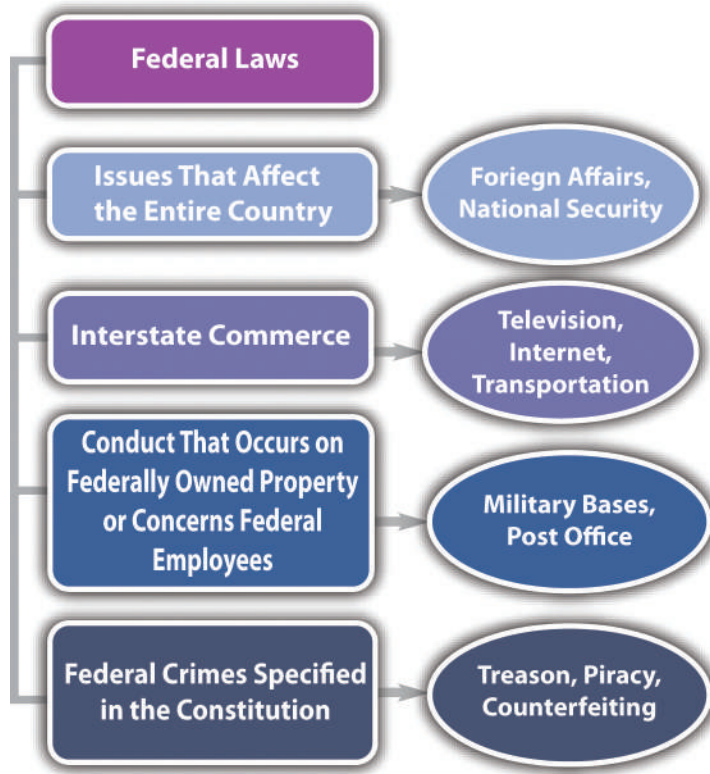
Federal Laws

Issues That Affect the Entire Country

Foriegn Affairs, National Security

Interstate Commerce

Television, Internet, Transportation

Conduct That Occurs on Federally Owned Property or Concerns Federal Employees

Military Bases, Post Office

Federal Crimes Specified in the Constitution

Treason, Piracy, Counterfeiting